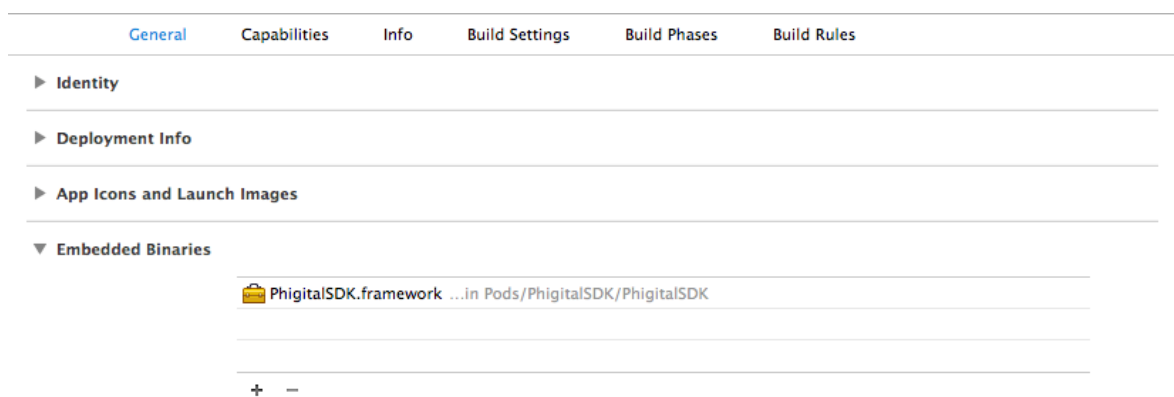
General Capabilities Info Build Settings Build Phases Build Rules

▶ Identity

▶ Deployment Info

▶ App Icons and Launch Images

▼ Embedded Binaries

PhigitalSDK.framework ...in Pods/PhigitalSDK/PhigitalSDK

+ −